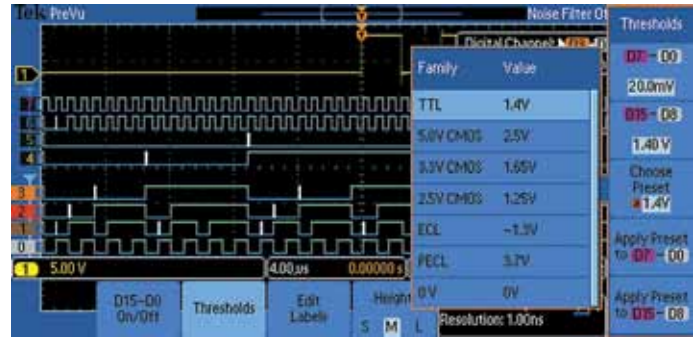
Tek PreVu

Noise Filter Of

Digital Channel

Thresholds

D7 - D0

20.0mV

D15 - D8

1.40 V

Choose Preset
1.4V

Apply Preset to D7 - D0

Apply Preset to D15 - D8

| Family | Value |
|---|---|
| TTL | 1.4V |
| 5.0V CMOS | 2.5V |
| 3.3V CMOS | 1.65V |
| 2.5V CMOS | 1.25V |
| ECL | −1.3V |
| PECL | 3.7V |
| 0V | 0V |

1
7
6
5
4
3
2
1
0

1 5.00 V

4.00μs

0.00000 s

Resolution: 1.00ns

D15–D0 On/Off

Thresholds

Edit Labels

Height
S M L